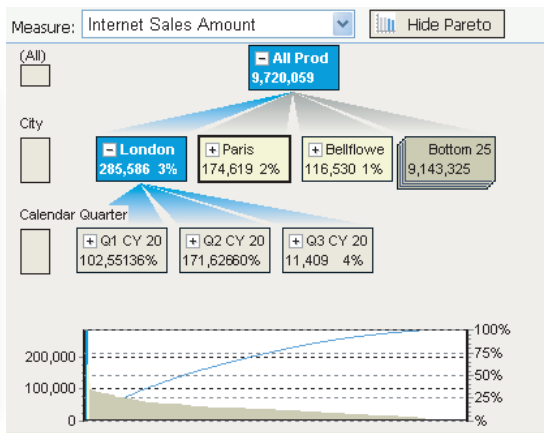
Measure: Internet Sales Amount

Hide Pareto

(All)

All Prod
9,720,059

City

London
285,586 3%

Paris
174,619 2%

Bellflowe
116,530 1%

Bottom 25
9,143,325

Calendar Quarter

Q1 CY 20
102,55136%

Q2 CY 20
171,62660%

Q3 CY 20
11,409 4%

200,000
100,000
0

100%
75%
50%
25%
%